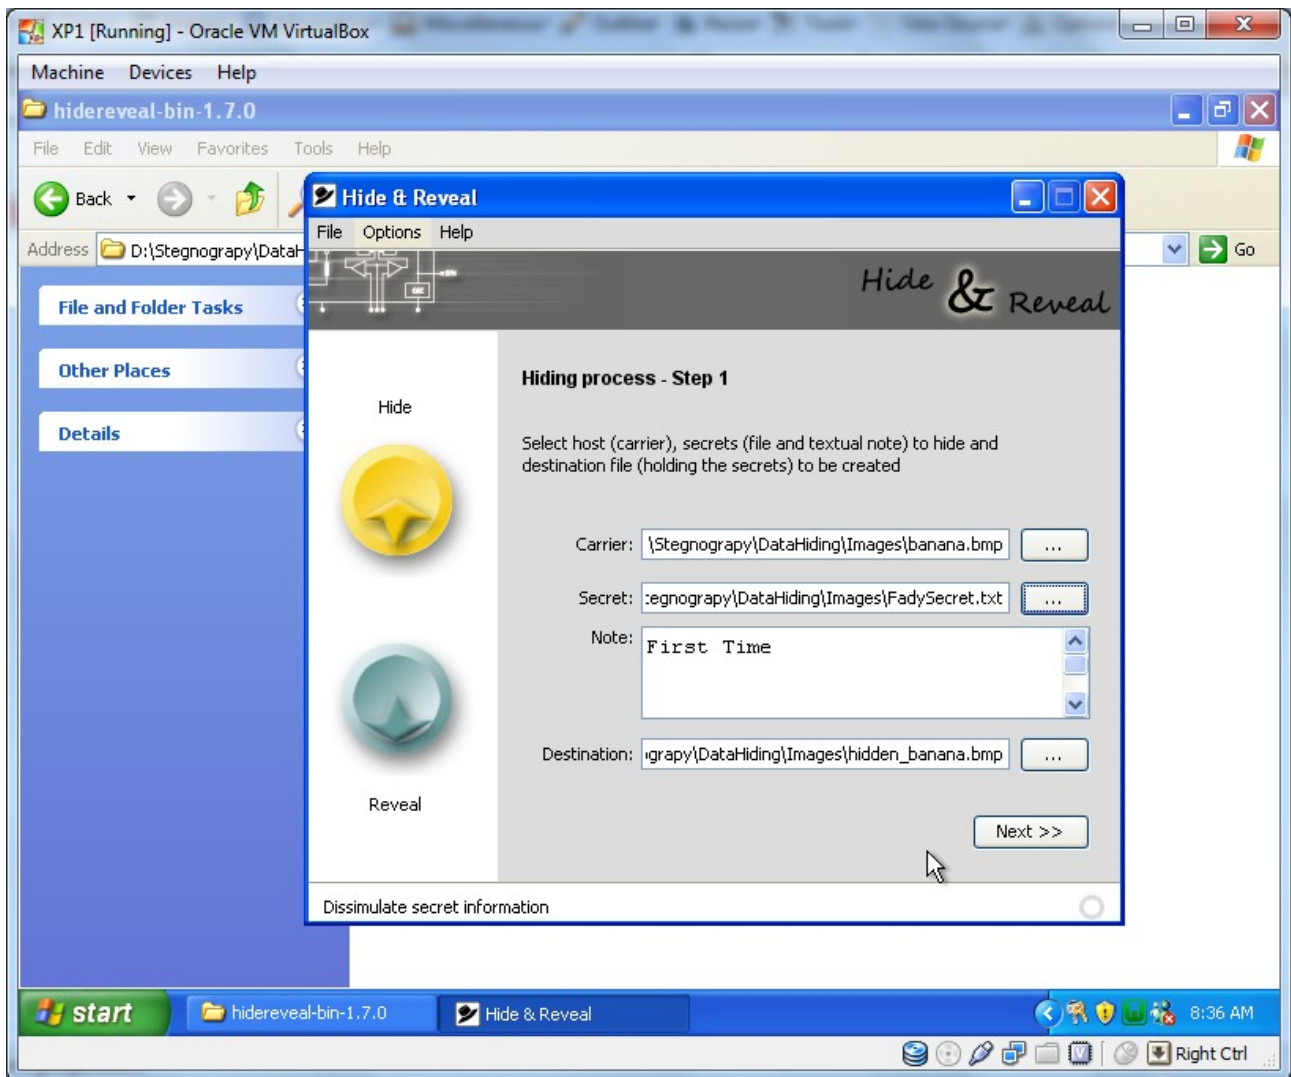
XP1 [Running] - Oracle VM VirtualBox

Machine Devices Help

hidereveal-bin-1.7.0

File Edit View Favorites Tools Help

Back

Address D:\Stegnograpy\DataH

Go

File and Folder Tasks

Other Places

Details

Hide & Reveal

File Options Help

Hide & Reveal

Hide

Reveal

Hiding process - Step 1

Select host (carrier), secrets (file and textual note) to hide and destination file (holding the secrets) to be created

Carrier: \Stegnograpy\DataHiding\Images\banana.bmp ...

Secret: :egnograpy\DataHiding\Images\FadySecret.txt ...

Note: First Time

Destination: ıgrapy\DataHiding\Images\hidden_banana.bmp ...

Next >>

Dissimulate secret information

start hidereveal-bin-1.7.0 Hide & Reveal 8:36 AM

Right Ctrl